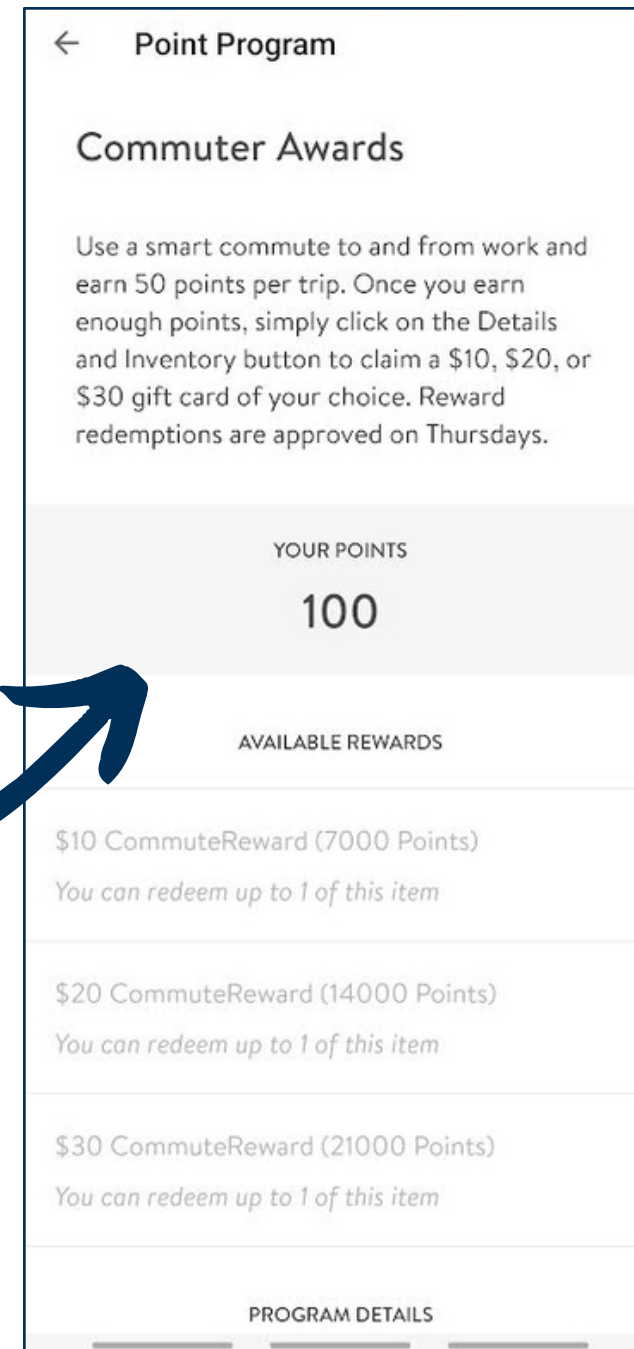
← Point Program

Commuter Awards

Use a smart commute to and from work and earn 50 points per trip. Once you earn enough points, simply click on the Details and Inventory button to claim a \$10, \$20, or \$30 gift card of your choice. Reward redemptions are approved on Thursdays.

YOUR POINTS
100

AVAILABLE REWARDS

\$10 CommuteReward (7000 Points)
You can redeem up to 1 of this item

\$20 CommuteReward (14000 Points)
You can redeem up to 1 of this item

\$30 CommuteReward (21000 Points)
You can redeem up to 1 of this item

PROGRAM DETAILS